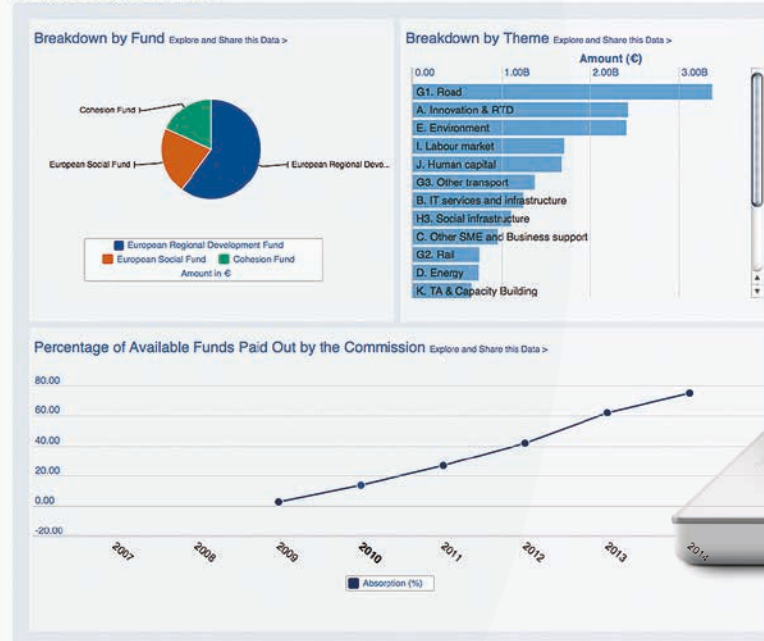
Breakdown by Fund Explore and Share this Data >

Cohesion Fund
European Social Fund
European Regional Devo...

European Regional Development Fund
European Social Fund
Cohesion Fund
Amount in €

Breakdown by Theme Explore and Share this Data >

Amount (€)
0.00
1.00B
2.00B
3.00B

G1. Road
A. Innovation & RTD
E. Environment
I. Labour market
J. Human capital
G3. Other transport
B. IT services and infrastructure
H3. Social infrastructure
C. Other SME and Business support
G2. Rail
D. Energy
K. TA & Capacity Building

Percentage of Available Funds Paid Out by the Commission Explore and Share this Data >

80.00
60.00
40.00
20.00
0.00
-20.00

2007
2008
2009
2010
2011
2012
2013
2014

Absorption (%)